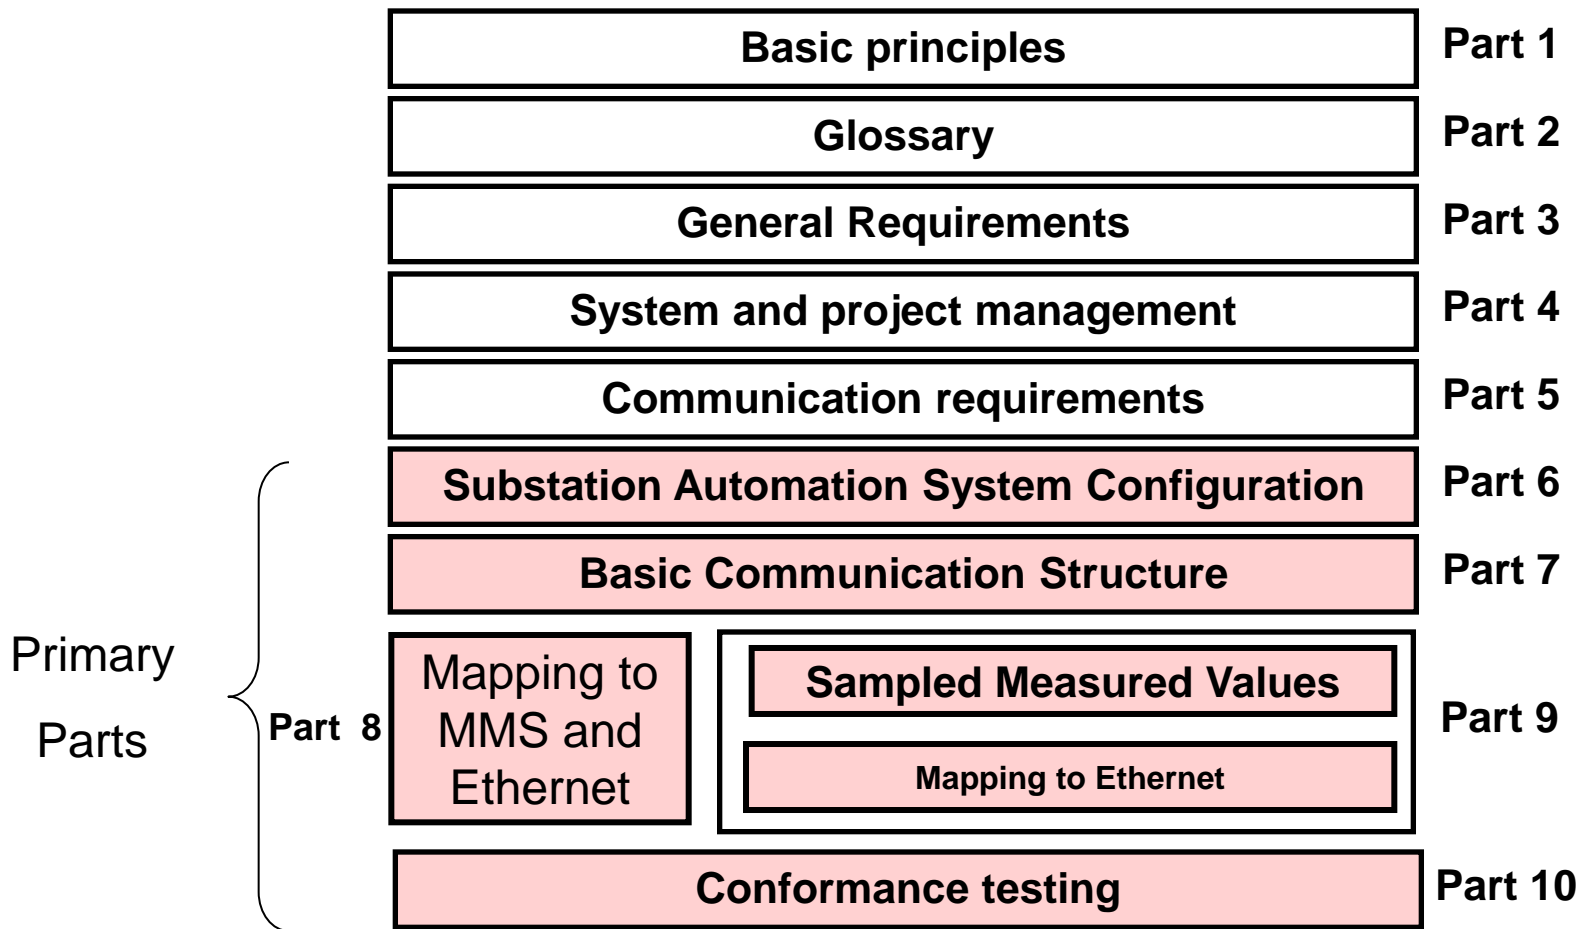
Basic principles
Part 1
Glossary
Part 2
General Requirements
Part 3
System and project management
Part 4
Communication requirements
Part 5
Primary Parts
Substation Automation System Configuration
Part 6
Basic Communication Structure
Part 7
Part 8
Mapping to MMS and Ethernet
Sampled Measured Values
Mapping to Ethernet
Part 9
Conformance testing
Part 10